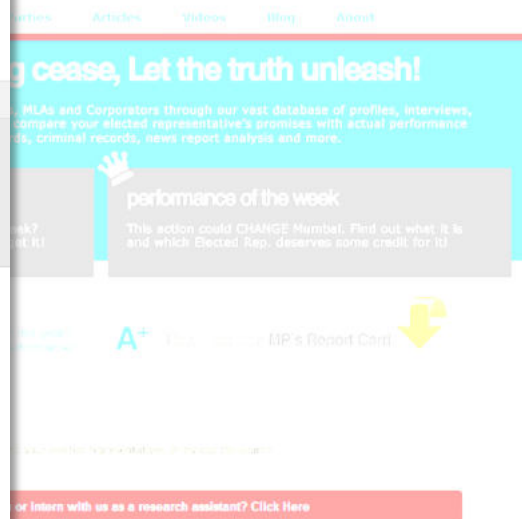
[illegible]rties Articles Videos Blog About

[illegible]g cease, Let the truth unleash!

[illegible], MLAs and Corporators through our vast database of profiles, interviews, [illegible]compare your elected representative's promises with actual performance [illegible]rds, criminal records, news report analysis and more.

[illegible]ek? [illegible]t it!

performance of the week

This action could CHANGE Mumbai. Find out what it is and which Elected Rep. deserves some credit for it!

A+ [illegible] MP's Report Card

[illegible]

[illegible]or intern with us as a research assistant? Click Here